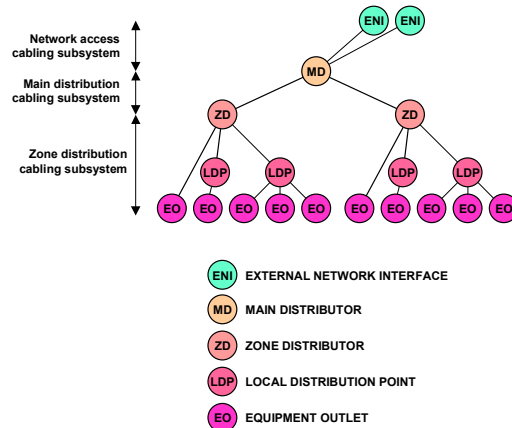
Network access cabling subsystem

Main distribution cabling subsystem

Zone distribution cabling subsystem

ENI ENI

MD

ZD ZD

LDP LDP LDP LDP

EO EO EO EO EO EO EO EO EO EO

ENI EXTERNAL NETWORK INTERFACE

MD MAIN DISTRIBUTOR

ZD ZONE DISTRIBUTOR

LDP LOCAL DISTRIBUTION POINT

EO EQUIPMENT OUTLET